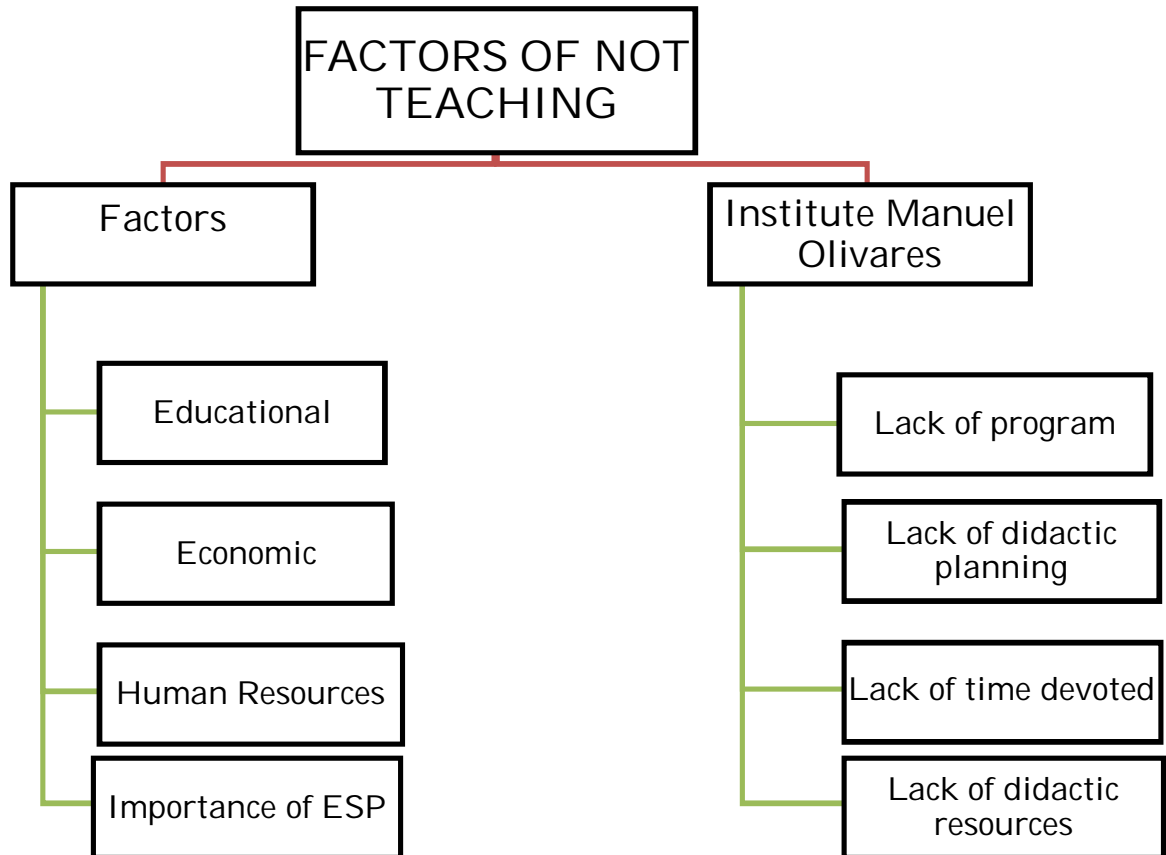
FACTORS OF NOT TEACHING

Factors

Educational

Economic

Human Resources

Importance of ESP

Institute Manuel Olivares

Lack of program

Lack of didactic planning

Lack of time devoted

Lack of didactic resources